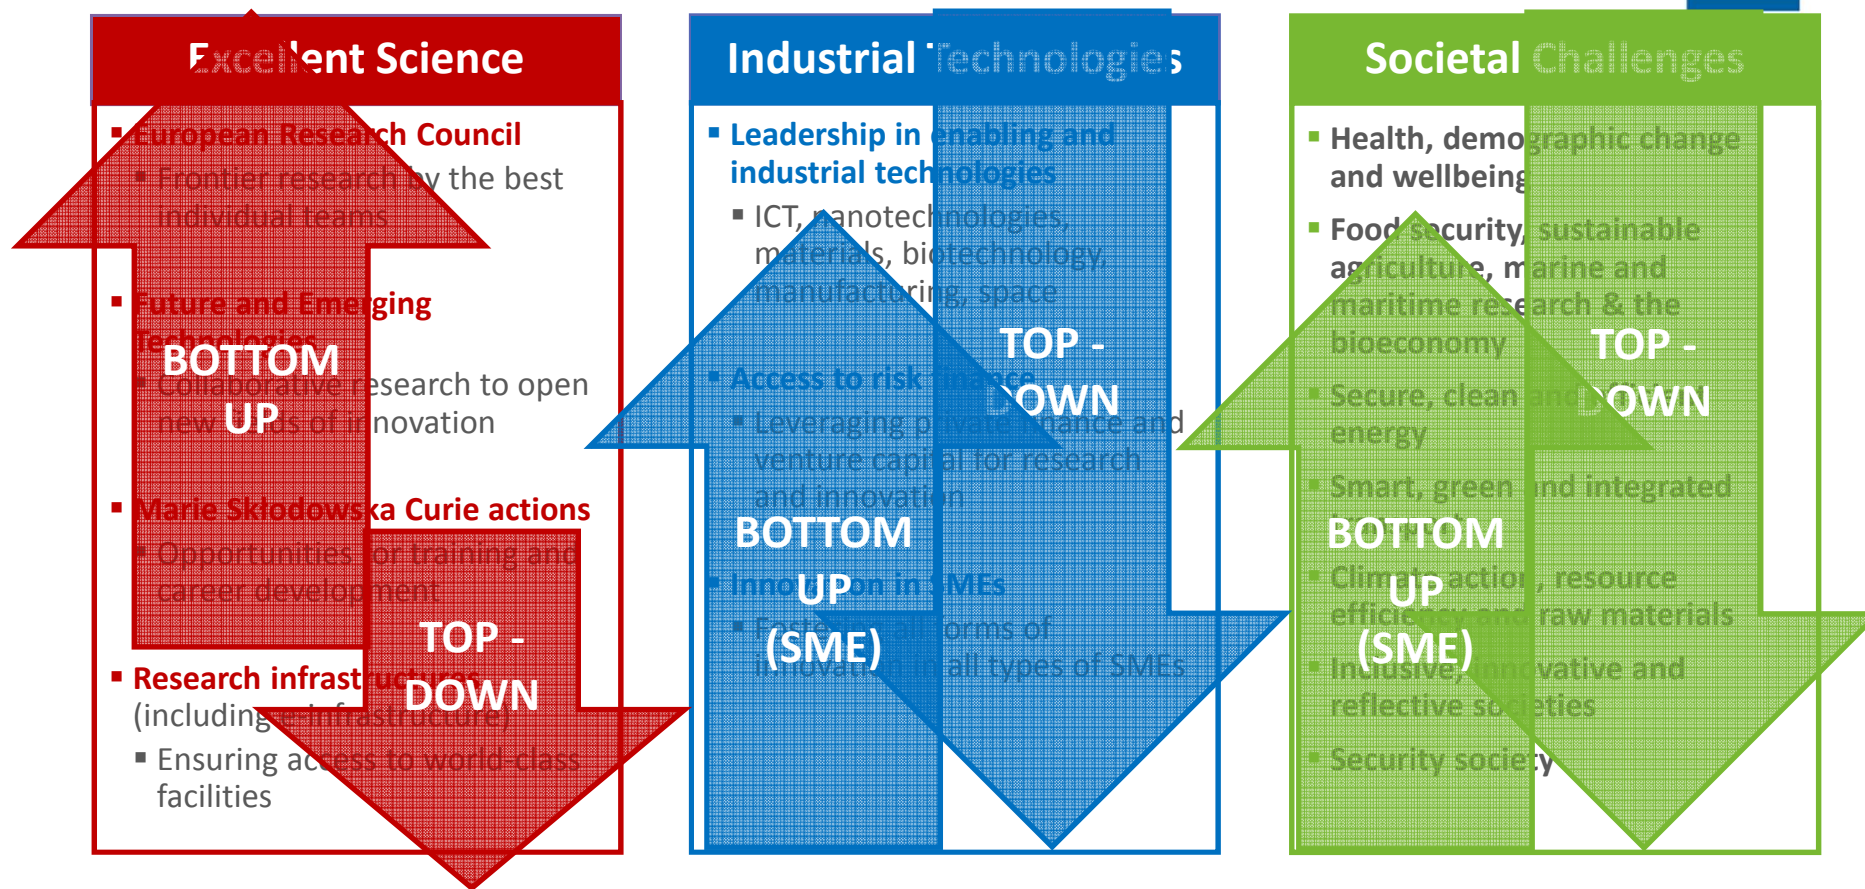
Excellent Science

European Research Council

Frontier research by the best individual teams

Future and Emerging Technologies

Collaborative research to open new fields of innovation

Marie Sklodowska Curie actions

Opportunities for training and career development

Research infrastructures (including e-infrastructure)

Ensuring access to world-class facilities

BOTTOM UP

TOP - DOWN

Industrial Technologies

Leadership in enabling and industrial technologies

ICT, nanotechnologies, materials, biotechnology, manufacturing, space

Access to risk finance

Leveraging private finance and venture capital for research and innovation

Innovation in SMEs

Fostering all forms of innovation in all types of SMEs

TOP - DOWN

BOTTOM UP (SME)

Societal Challenges

Health, demographic change and wellbeing

Food security, sustainable agriculture, marine and maritime research & the bioeconomy

Secure, clean and efficient energy

Smart, green and integrated transport

Climate action, resource efficiency and raw materials

Inclusive, innovative and reflective societies

Security society

TOP - DOWN

BOTTOM UP (SME)